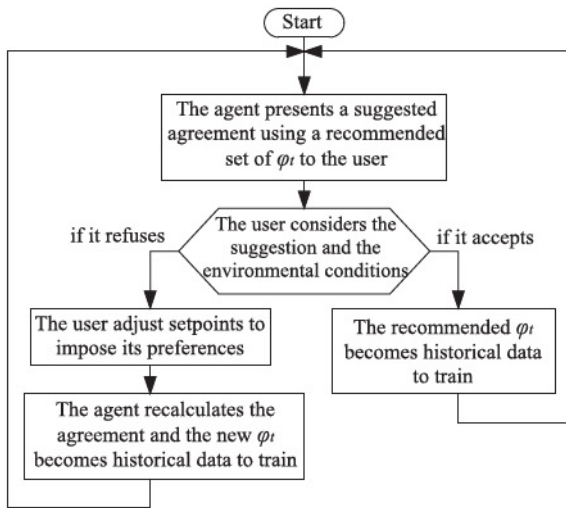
Start

The agent presents a suggested agreement using a recommended set of $\varphi_t$ to the user

if it refuses

The user considers the suggestion and the environmental conditions

if it accepts

The user adjust setpoints to impose its preferences

The recommended $\varphi_t$ becomes historical data to train

The agent recalculates the agreement and the new $\varphi_t$ becomes historical data to train